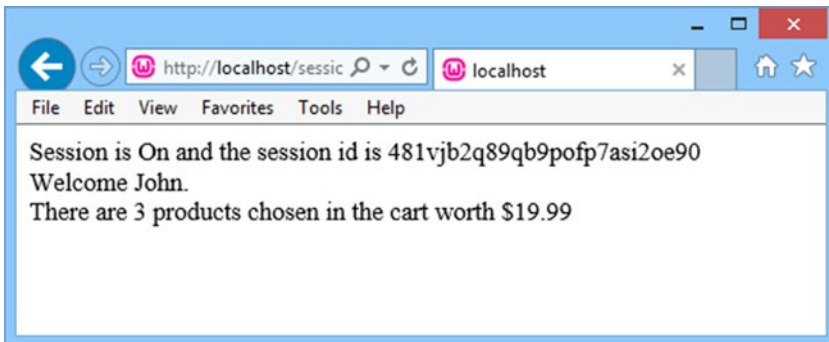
http://localhost/sessic

localhost

File Edit View Favorites Tools Help

Session is On and the session id is 481vjb2q89qb9pofp7asi2oe90
Welcome John.
There are 3 products chosen in the cart worth $19.99